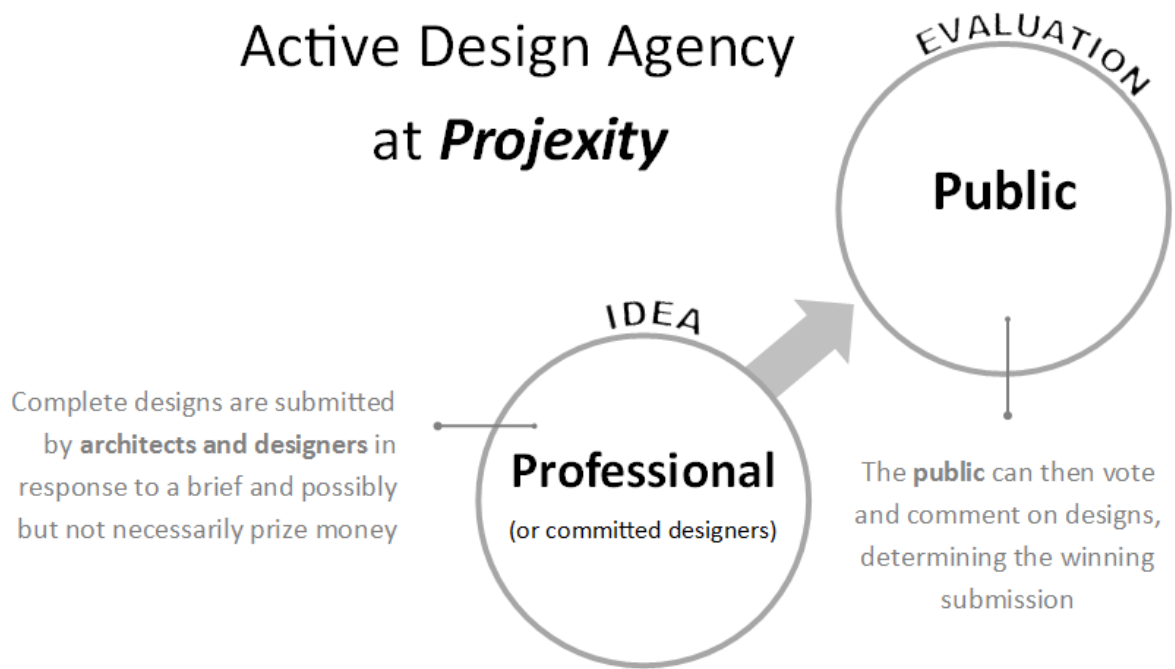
Active Design Agency
at ***Projexity***

EVALUATION

**Public**

IDEA

Complete designs are submitted by **architects and designers** in response to a brief and possibly but not necessarily prize money

**Professional**
(or committed designers)

The **public** can then vote and comment on designs, determining the winning submission